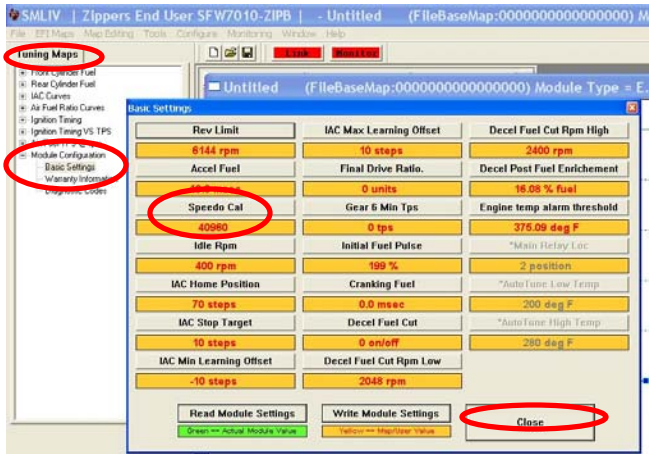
SMLIV | Zippers End User SFW7010-ZIPB | - Untitled (FileBaseMap:0000000000000000) M

File EFI Maps Map Editing Tools Configure Monitoring Window Help

Tuning Maps

Link Monitor

Front Cylinder Fuel
Rear Cylinder Fuel
IAC Curves
Air Fuel Ratio Curves
Ignition Timing
Ignition Timing VS TPS
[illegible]
Module Configuration
Basic Settings
Warranty Informati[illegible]
Diagnostic Codes

Untitled (FileBaseMap:0000000000000000) Module Type = E.

Basic Settings

| Rev Limit | IAC Max Learning Offset | Decel Fuel Cut Rpm High |
|---|---|---|
| 6144 rpm | 10 steps | 2400 rpm |
| Accel Fuel | Final Drive Ratio. | Decel Post Fuel Enrichement |
| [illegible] | 0 units | 16.08 % fuel |
| Speedo Cal | Gear 6 Min Tps | Engine temp alarm threshold |
| 40960 | 0 tps | 375.09 deg F |
| Idle Rpm | Initial Fuel Pulse | *Main Relay Loc |
| 400 rpm | 199 % | 2 position |
| IAC Home Position | Cranking Fuel | *AutoTune Low Temp |
| 70 steps | 0.0 msec | 200 deg F |
| IAC Stop Target | Decel Fuel Cut | *AutoTune High Temp |
| 10 steps | 0 on/off | 280 deg F |
| IAC Min Learning Offset | Decel Fuel Cut Rpm Low | |
| -10 steps | 2048 rpm | |

Read Module Settings
Green == Actual Module Value

Write Module Settings
Yellow == Map/User Value

Close